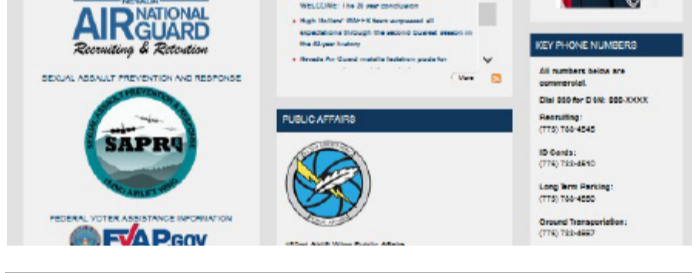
AIR NATIONAL GUARD
Recruiting & Retention

SEXUAL ASSAULT PREVENTION AND RESPONSE

SAPR

FEDERAL VOTER ASSISTANCE INFORMATION

FVAP.GOV

WELCOME: The 2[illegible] year conclusion

• High Rollers' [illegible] team surpassed all expectations through the second busiest season in the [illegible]-year history

• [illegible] for Guard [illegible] pools for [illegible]

View

PUBLIC AFFAIRS

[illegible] Wing Public Affairs

KEY PHONE NUMBERS

All numbers below are commercial.

Dial 350 for DSN: 350-XXXX

Recruiting:
(775) 788-4545

ID Cards:
(775) 788-4510

Long Term Parking:
(775) 788-4550

Ground Transportation:
(775) 788-4557